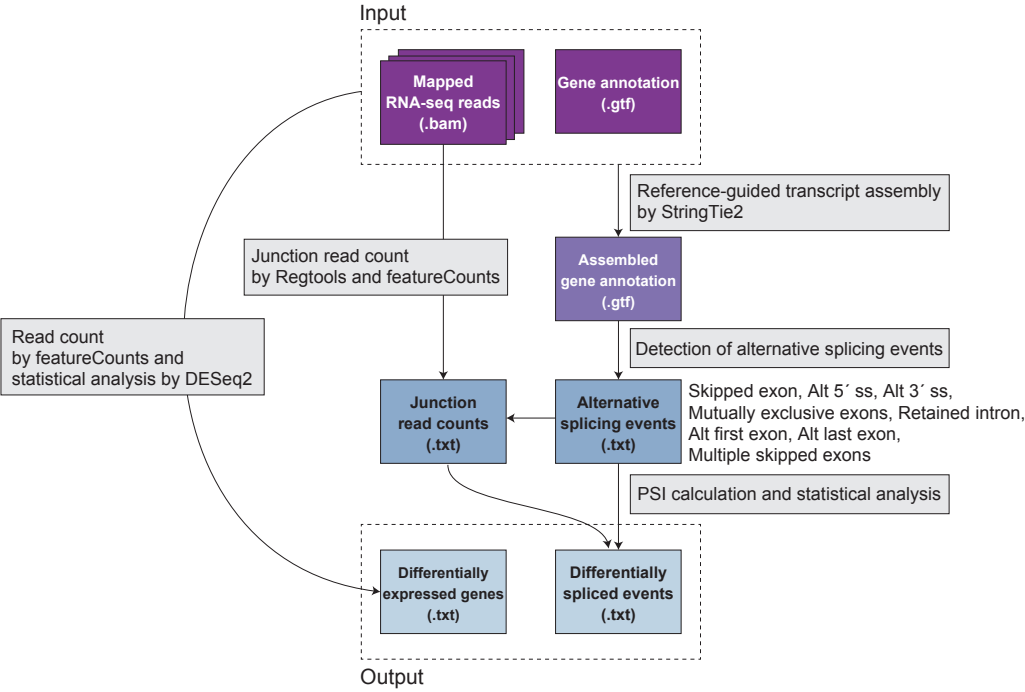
Input

Mapped RNA-seq reads (.bam)

Gene annotation (.gtf)

Reference-guided transcript assembly by StringTie2

Junction read count by Regtools and featureCounts

Assembled gene annotation (.gtf)

Read count by featureCounts and statistical analysis by DESeq2

Detection of alternative splicing events

Junction read counts (.txt)

Alternative splicing events (.txt)

Skipped exon, Alt 5´ ss, Alt 3´ ss, Mutually exclusive exons, Retained intron, Alt first exon, Alt last exon, Multiple skipped exons

PSI calculation and statistical analysis

Differentially expressed genes (.txt)

Differentially spliced events (.txt)

Output